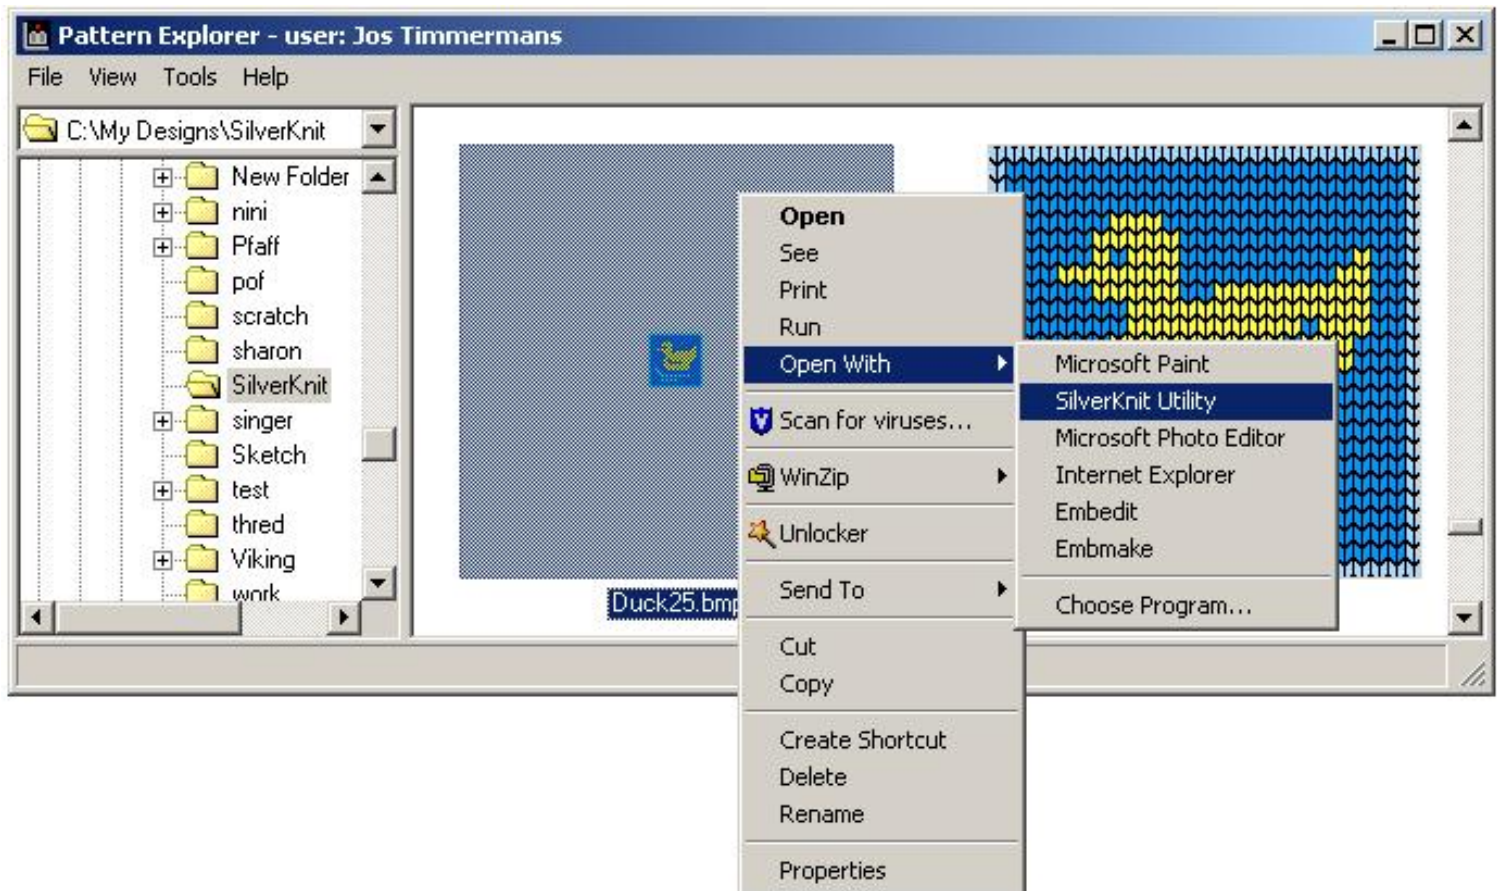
Pattern Explorer - user: Jos Timmermans

File View Tools Help

C:\My Designs\SilverKnit

New Folder
nini
Pfaff
pof
scratch
sharon
SilverKnit
singer
Sketch
test
thred
Viking
work

Duck25.bmp

Open
See
Print
Run
Open With
Scan for viruses...
WinZip
Unlocker
Send To
Cut
Copy
Create Shortcut
Delete
Rename
Properties

Microsoft Paint
SilverKnit Utility
Microsoft Photo Editor
Internet Explorer
Embedit
Embmake
Choose Program...